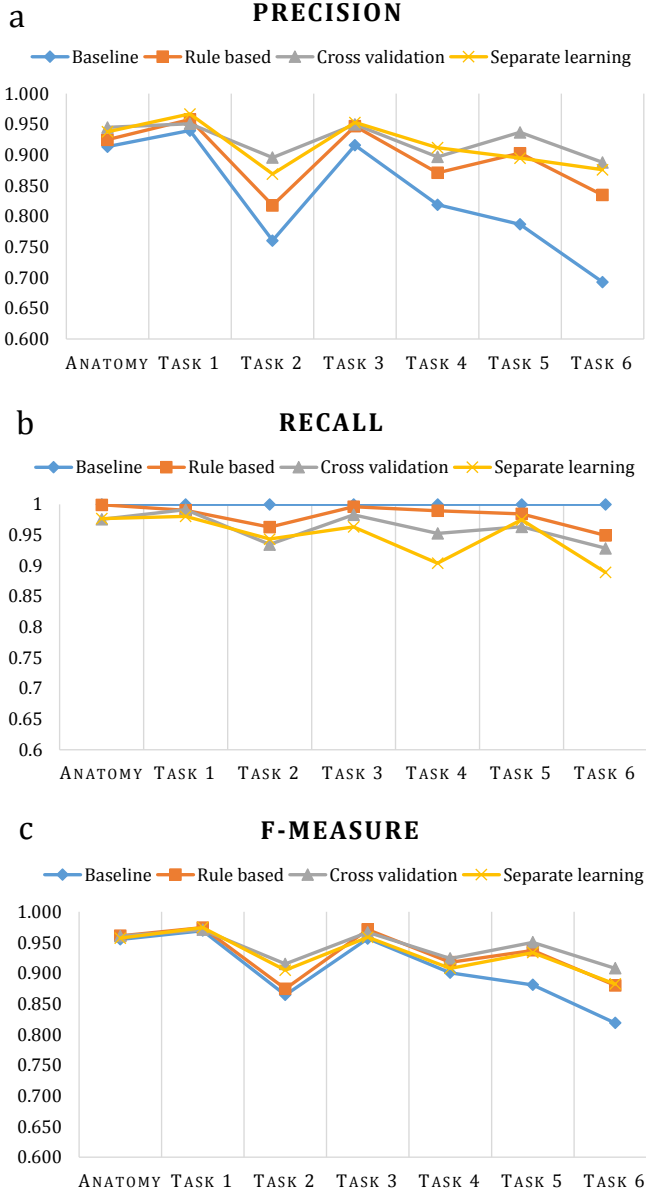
a

PRECISION

Baseline Rule based Cross validation Separate learning

1.000
0.950
0.900
0.850
0.800
0.750
0.700
0.650
0.600

ANATOMY TASK 1 TASK 2 TASK 3 TASK 4 TASK 5 TASK 6

b

RECALL

Baseline Rule based Cross validation Separate learning

1
0.95
0.9
0.85
0.8
0.75
0.7
0.65
0.6

ANATOMY TASK 1 TASK 2 TASK 3 TASK 4 TASK 5 TASK 6

c

F-MEASURE

Baseline Rule based Cross validation Separate learning

1.000
0.950
0.900
0.850
0.800
0.750
0.700
0.650
0.600

ANATOMY TASK 1 TASK 2 TASK 3 TASK 4 TASK 5 TASK 6